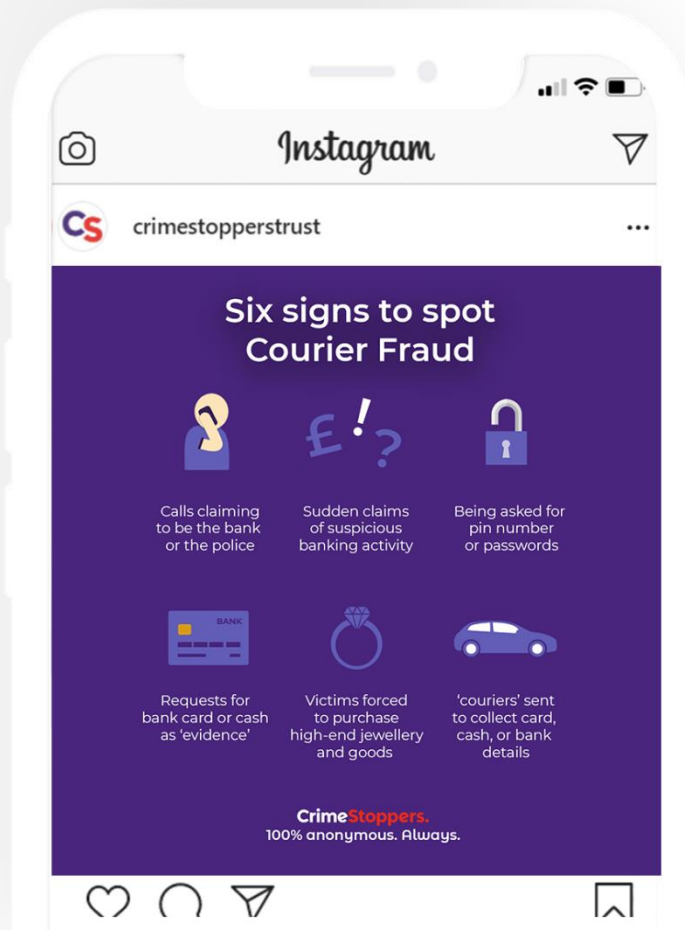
Instagram

CS crimestopperstrust ...

Six signs to spot Courier Fraud

£ ! ?

Calls claiming to be the bank or the police

Sudden claims of suspicious banking activity

Being asked for pin number or passwords

BANK

Requests for bank card or cash as 'evidence'

Victims forced to purchase high-end jewellery and goods

'couriers' sent to collect card, cash, or bank details

CrimeStoppers.
100% anonymous. Always.